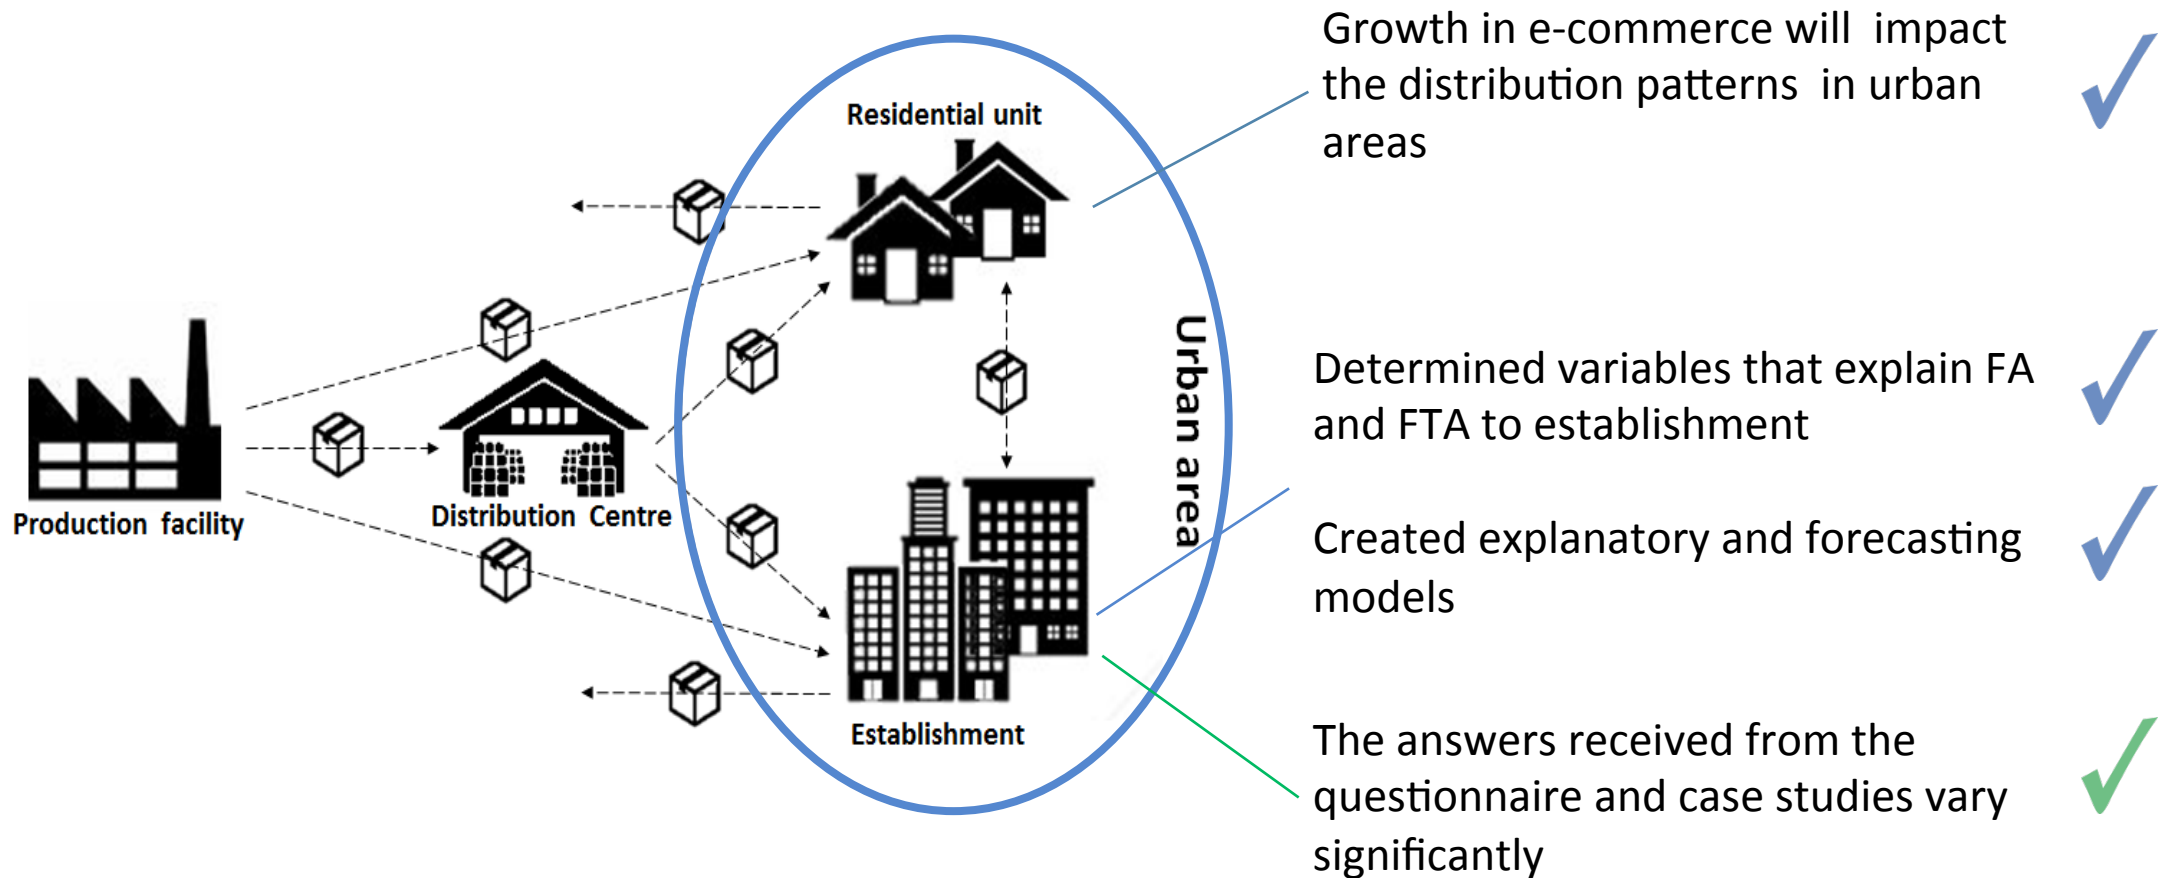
Production facility

Distribution Centre

Residential unit

Establishment

Urban area

Growth in e-commerce will impact the distribution patterns in urban areas ✓

Determined variables that explain FA and FTA to establishment ✓

Created explanatory and forecasting models ✓

The answers received from the questionnaire and case studies vary significantly ✓